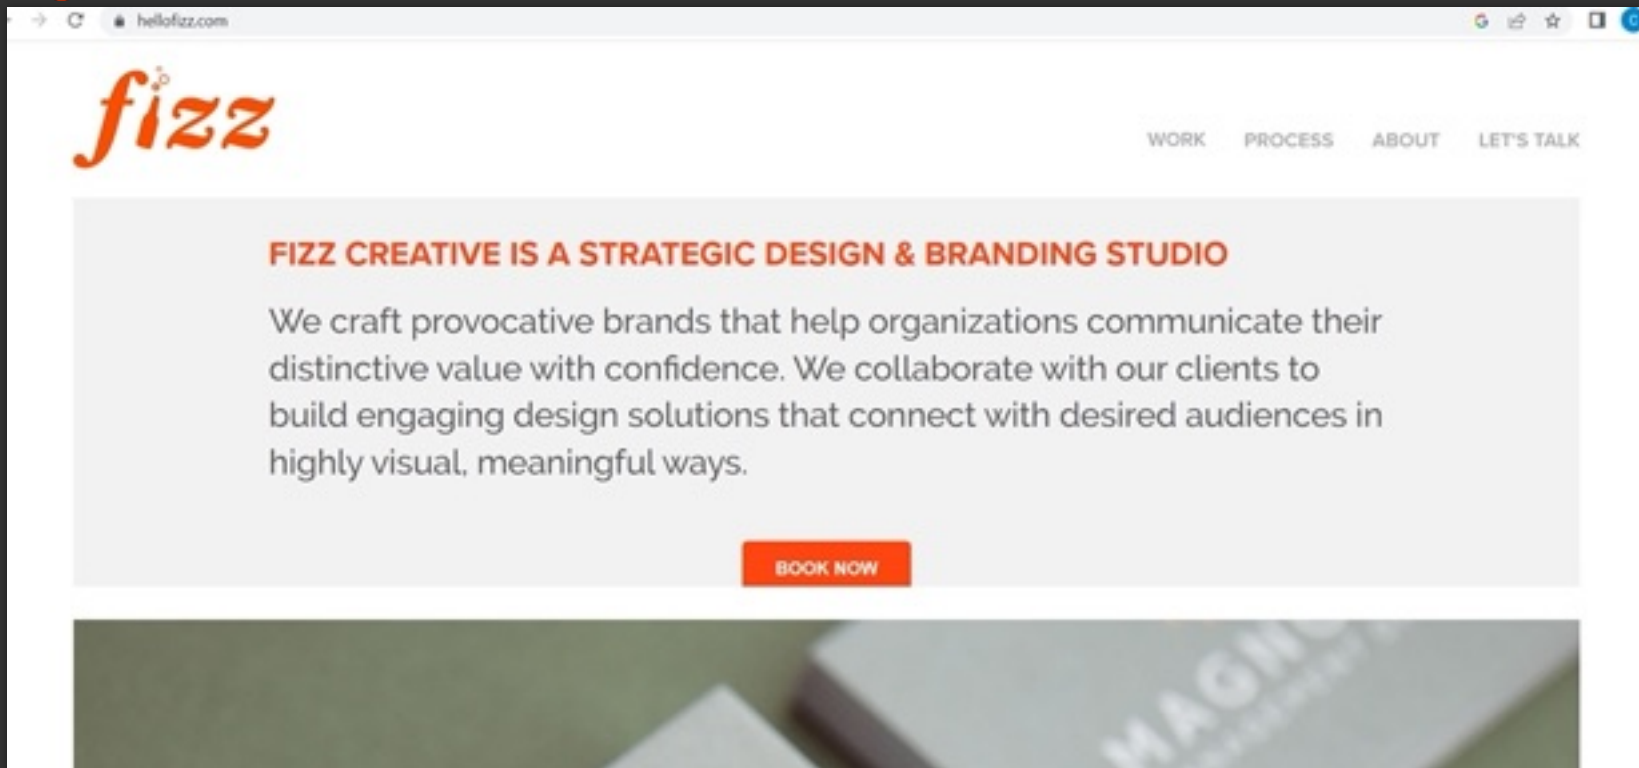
hellofizz.com

fizz

WORK PROCESS ABOUT LET'S TALK

FIZZ CREATIVE IS A STRATEGIC DESIGN & BRANDING STUDIO

We craft provocative brands that help organizations communicate their distinctive value with confidence. We collaborate with our clients to build engaging design solutions that connect with desired audiences in highly visual, meaningful ways.

BOOK NOW

MAGI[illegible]